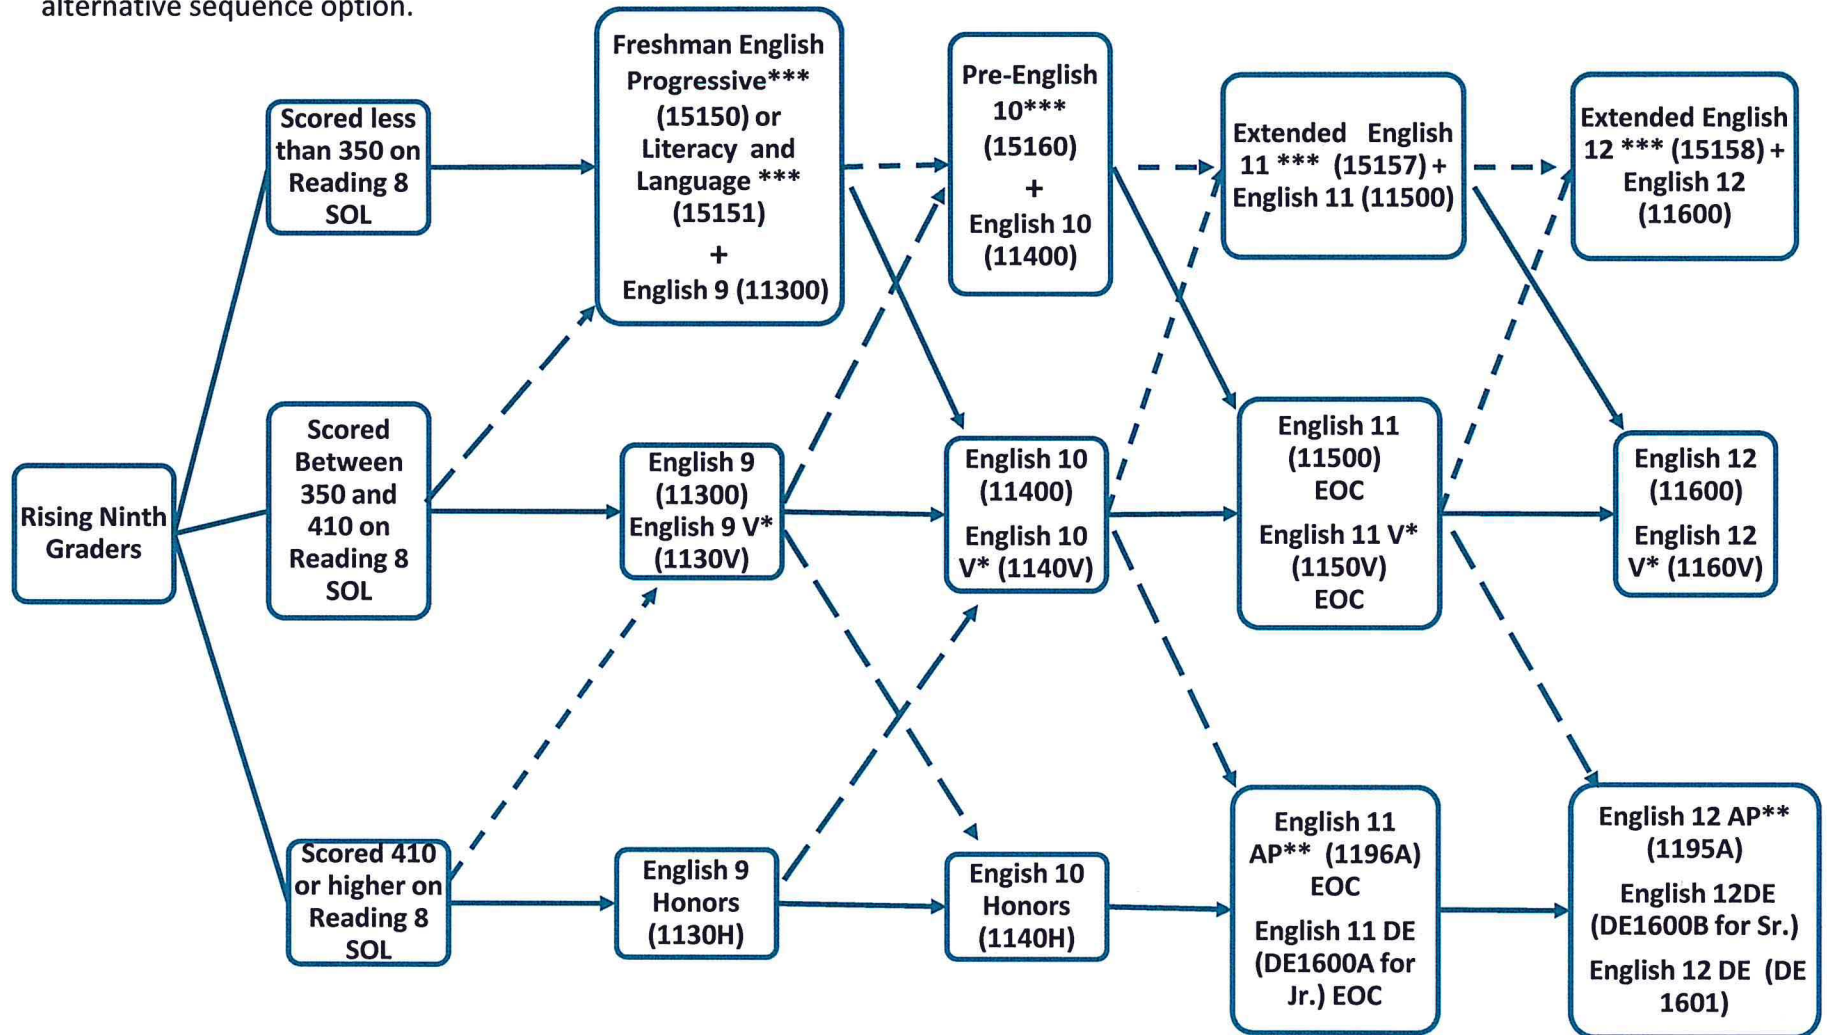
alternative sequence option.

Rising Ninth Graders

Scored less than 350 on Reading 8 SOL

Scored Between 350 and 410 on Reading 8 SOL

Scored 410 or higher on Reading 8 SOL

Freshman English Progressive*** (15150) or Literacy and Language *** (15151) + English 9 (11300)

English 9 (11300) English 9 V* (1130V)

English 9 Honors (1130H)

Pre-English 10*** (15160) + English 10 (11400)

English 10 (11400) English 10 V* (1140V)

Engish 10 Honors (1140H)

Extended English 11 *** (15157) + English 11 (11500)

English 11 (11500) EOC English 11 V* (1150V) EOC

English 11 AP** (1196A) EOC English 11 DE (DE1600A for Jr.) EOC

Extended English 12 *** (15158) + English 12 (11600)

English 12 (11600) English 12 V* (1160V)

English 12 AP** (1195A) English 12DE (DE1600B for Sr.) English 12 DE (DE 1601)